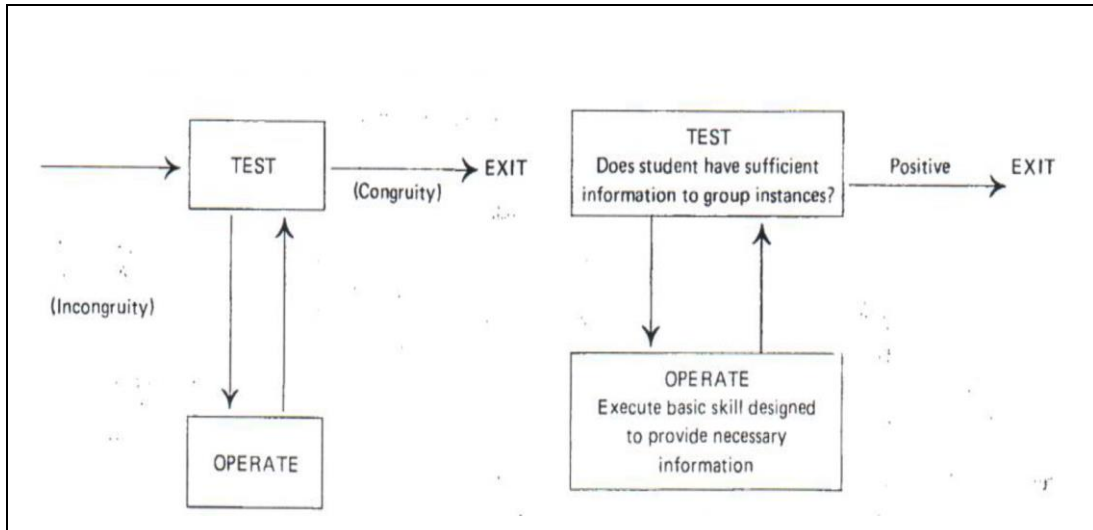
TEST

(Congruity)

EXIT

(Incongruity)

OPERATE

TEST
Does student have sufficient information to group instances?

Positive

EXIT

OPERATE
Execute basic skill designed to provide necessary information